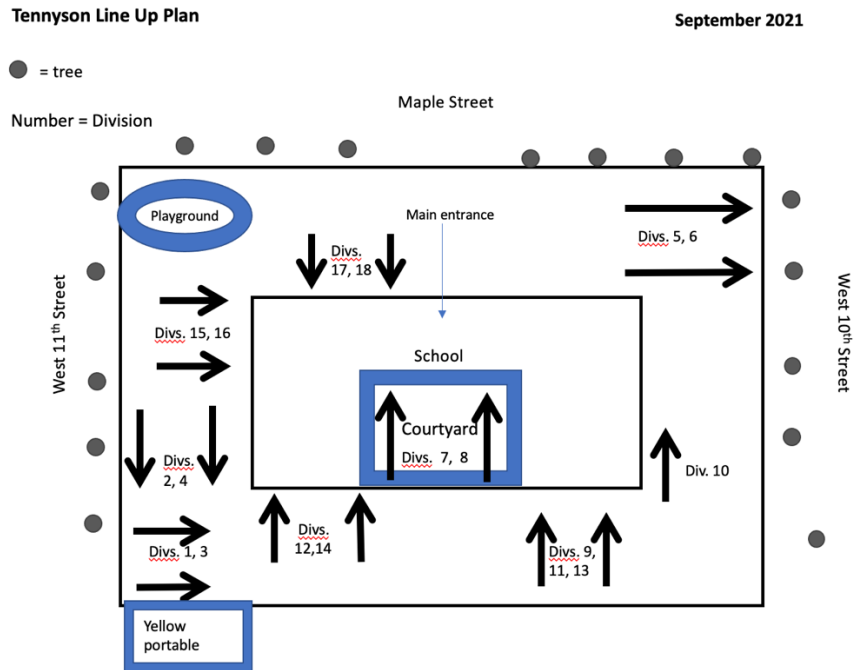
Tennyson Line Up Plan

September 2021

= tree

Number = Division

Maple Street

Playground

Main entrance

Divs. 17, 18

Divs. 5, 6

West 11$^{th}$ Street

West 10$^{th}$ Street

Divs. 15, 16

School

Courtyard

Divs. 7, 8

Divs. 2, 4

Div. 10

Divs. 12,14

Divs. 1, 3

Divs. 9, 11, 13

Yellow portable